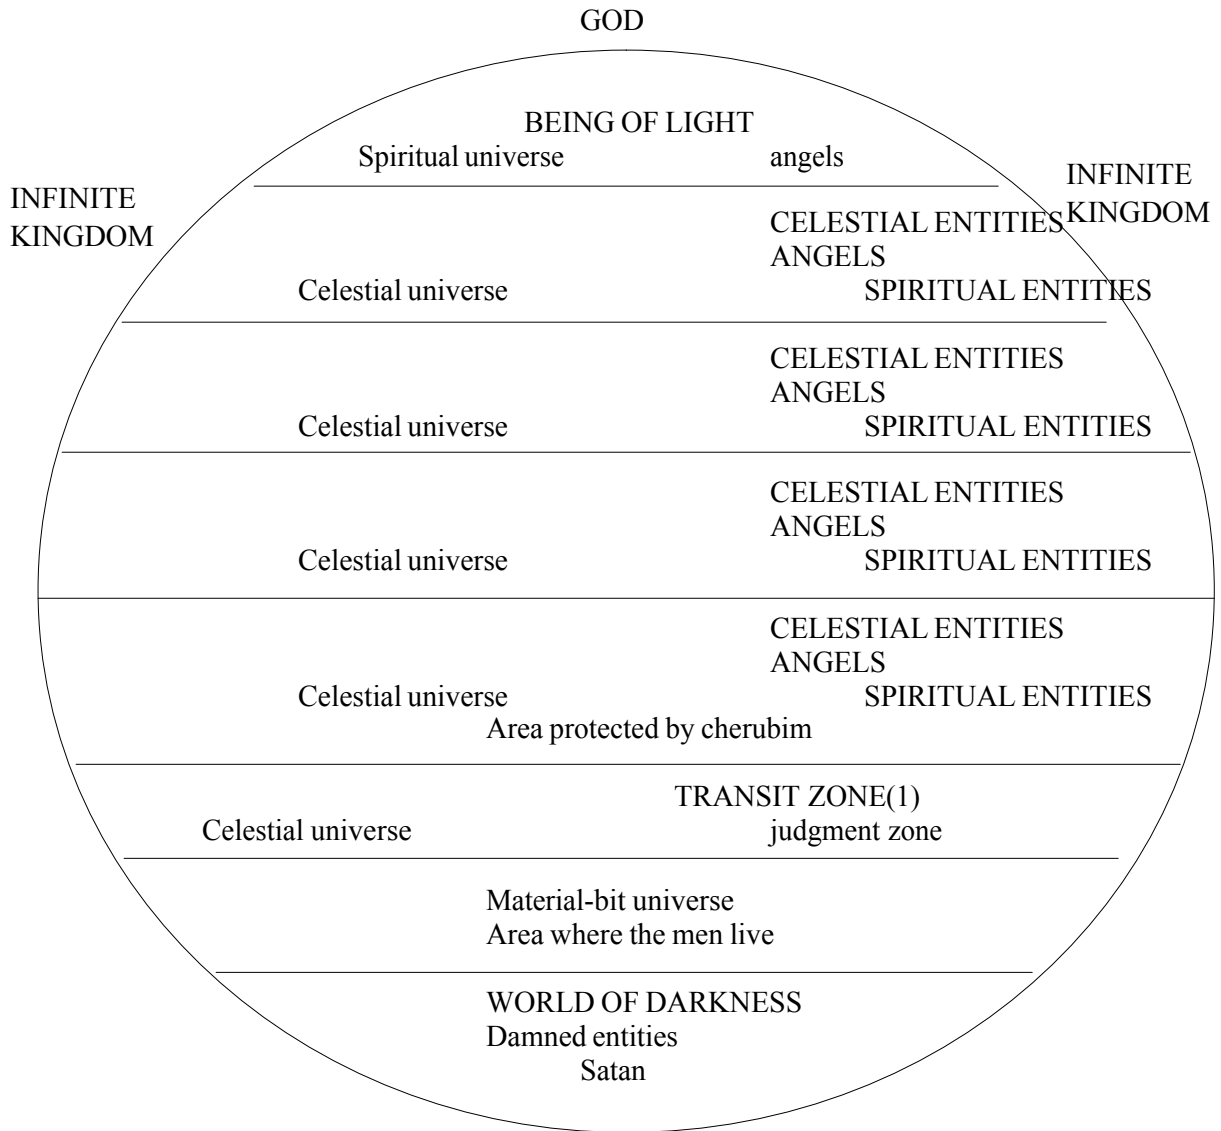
GOD

INFINITE KINGDOM

INFINITE KINGDOM

BEING OF LIGHT
Spiritual universe angels

CELESTIAL ENTITIES
ANGELS
Celestial universe SPIRITUAL ENTITIES

CELESTIAL ENTITIES
ANGELS
Celestial universe SPIRITUAL ENTITIES

CELESTIAL ENTITIES
ANGELS
Celestial universe SPIRITUAL ENTITIES

CELESTIAL ENTITIES
ANGELS
Celestial universe SPIRITUAL ENTITIES
Area protected by cherubim

TRANSIT ZONE(1)
Celestial universe judgment zone

Material-bit universe
Area where the men live

WORLD OF DARKNESS
Damned entities
Satan